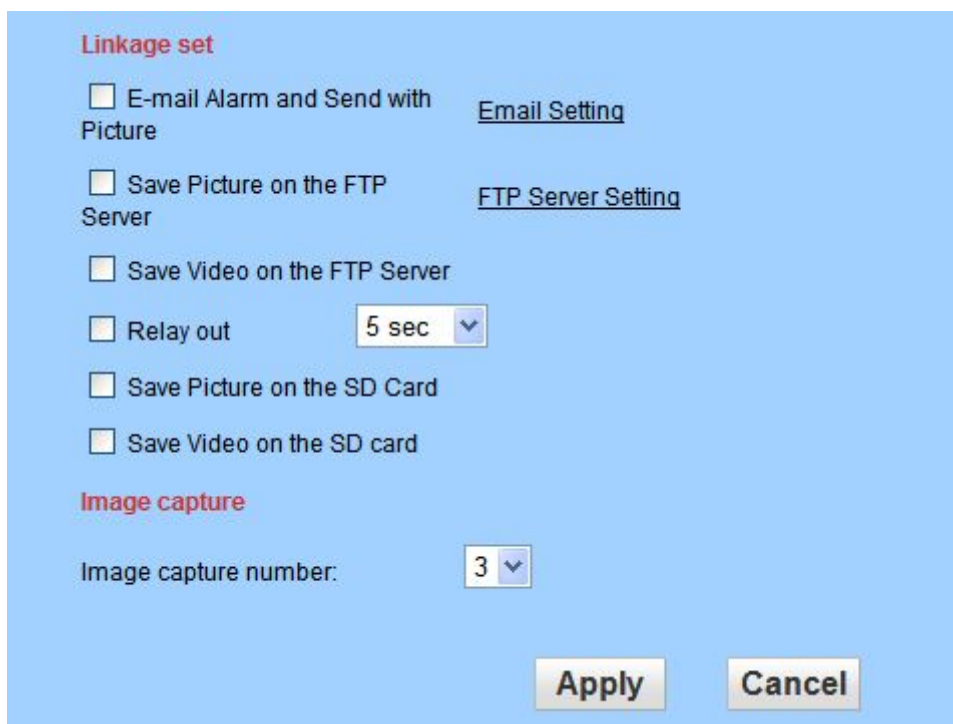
Linkage set

E-mail Alarm and Send with Picture

Email Setting

Save Picture on the FTP Server

FTP Server Setting

Save Video on the FTP Server

Relay out

5 sec

Save Picture on the SD Card

Save Video on the SD card

Image capture

Image capture number:

3

Apply

Cancel